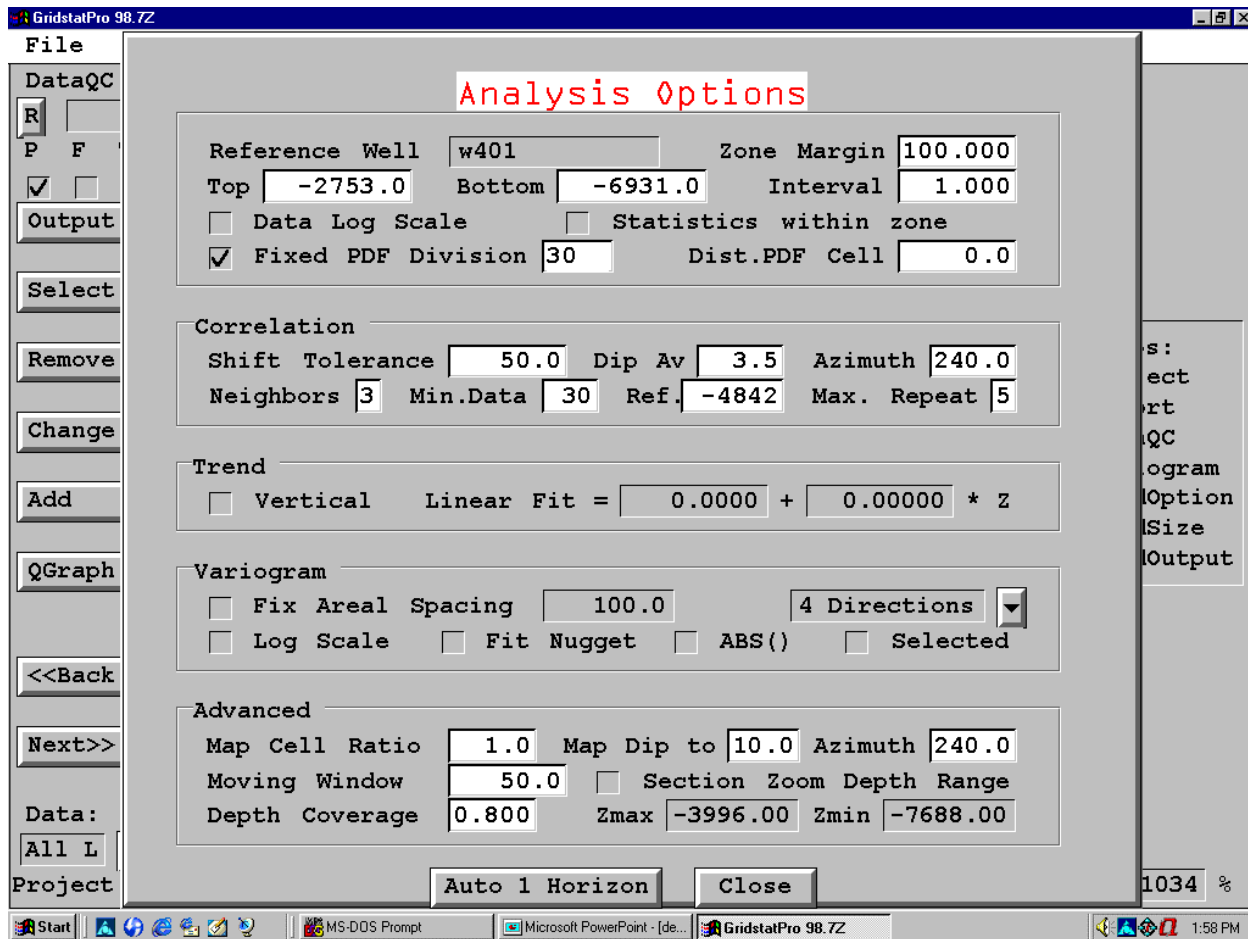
GridstatPro 98.7Z
File
DataQC
R
P F
Output
Select
Remove
Change
Add
QGraph
<<Back
Next>>
Data:
All L
Project

Analysis Options

Reference Well w401 Zone Margin 100.000
Top -2753.0 Bottom -6931.0 Interval 1.000
Data Log Scale Statistics within zone
Fixed PDF Division 30 Dist.PDF Cell 0.0

Correlation
Shift Tolerance 50.0 Dip Av 3.5 Azimuth 240.0
Neighbors 3 Min.Data 30 Ref. -4842 Max. Repeat 5

Trend
Vertical Linear Fit = 0.0000 + 0.00000 * Z

Variogram
Fix Areal Spacing 100.0 4 Directions
Log Scale Fit Nugget ABS() Selected

Advanced
Map Cell Ratio 1.0 Map Dip to 10.0 Azimuth 240.0
Moving Window 50.0 Section Zoom Depth Range
Depth Coverage 0.800 Zmax -3996.00 Zmin -7688.00

Auto 1 Horizon Close

s:
ect
rt
QC
ogram
lOption
lSize
lOutput
1034 %

Start MS-DOS Prompt Microsoft PowerPoint - [de... GridstatPro 98.7Z 1:58 PM